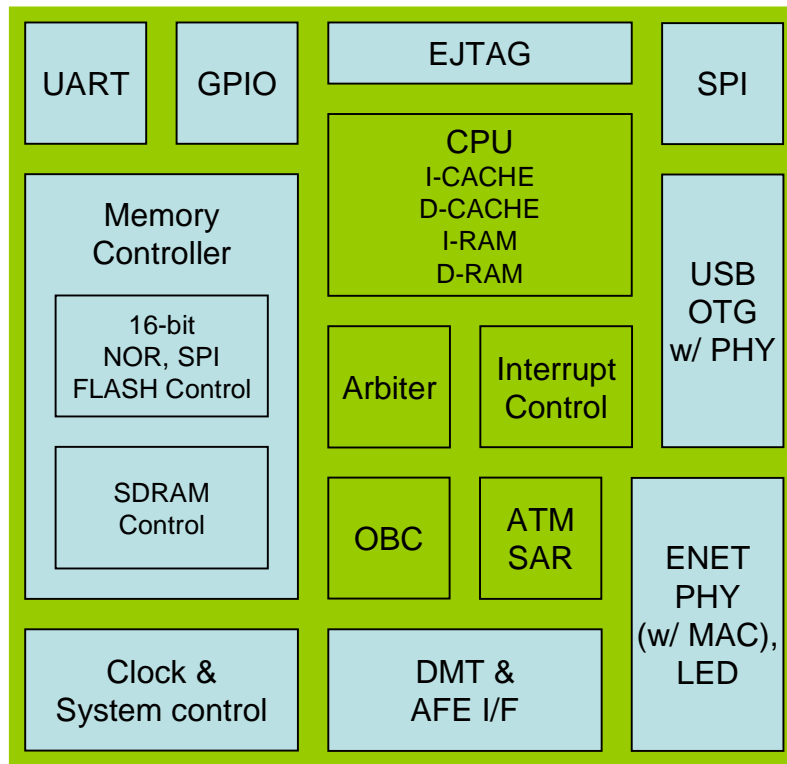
UART

GPIO

EJTAG

SPI

CPU
I-CACHE
D-CACHE
I-RAM
D-RAM

Memory Controller

16-bit
NOR, SPI
FLASH Control

SDRAM
Control

Arbiter

Interrupt Control

USB
OTG
w/ PHY

OBC

ATM
SAR

ENET
PHY
(w/ MAC),
LED

Clock &
System control

DMT &
AFE I/F